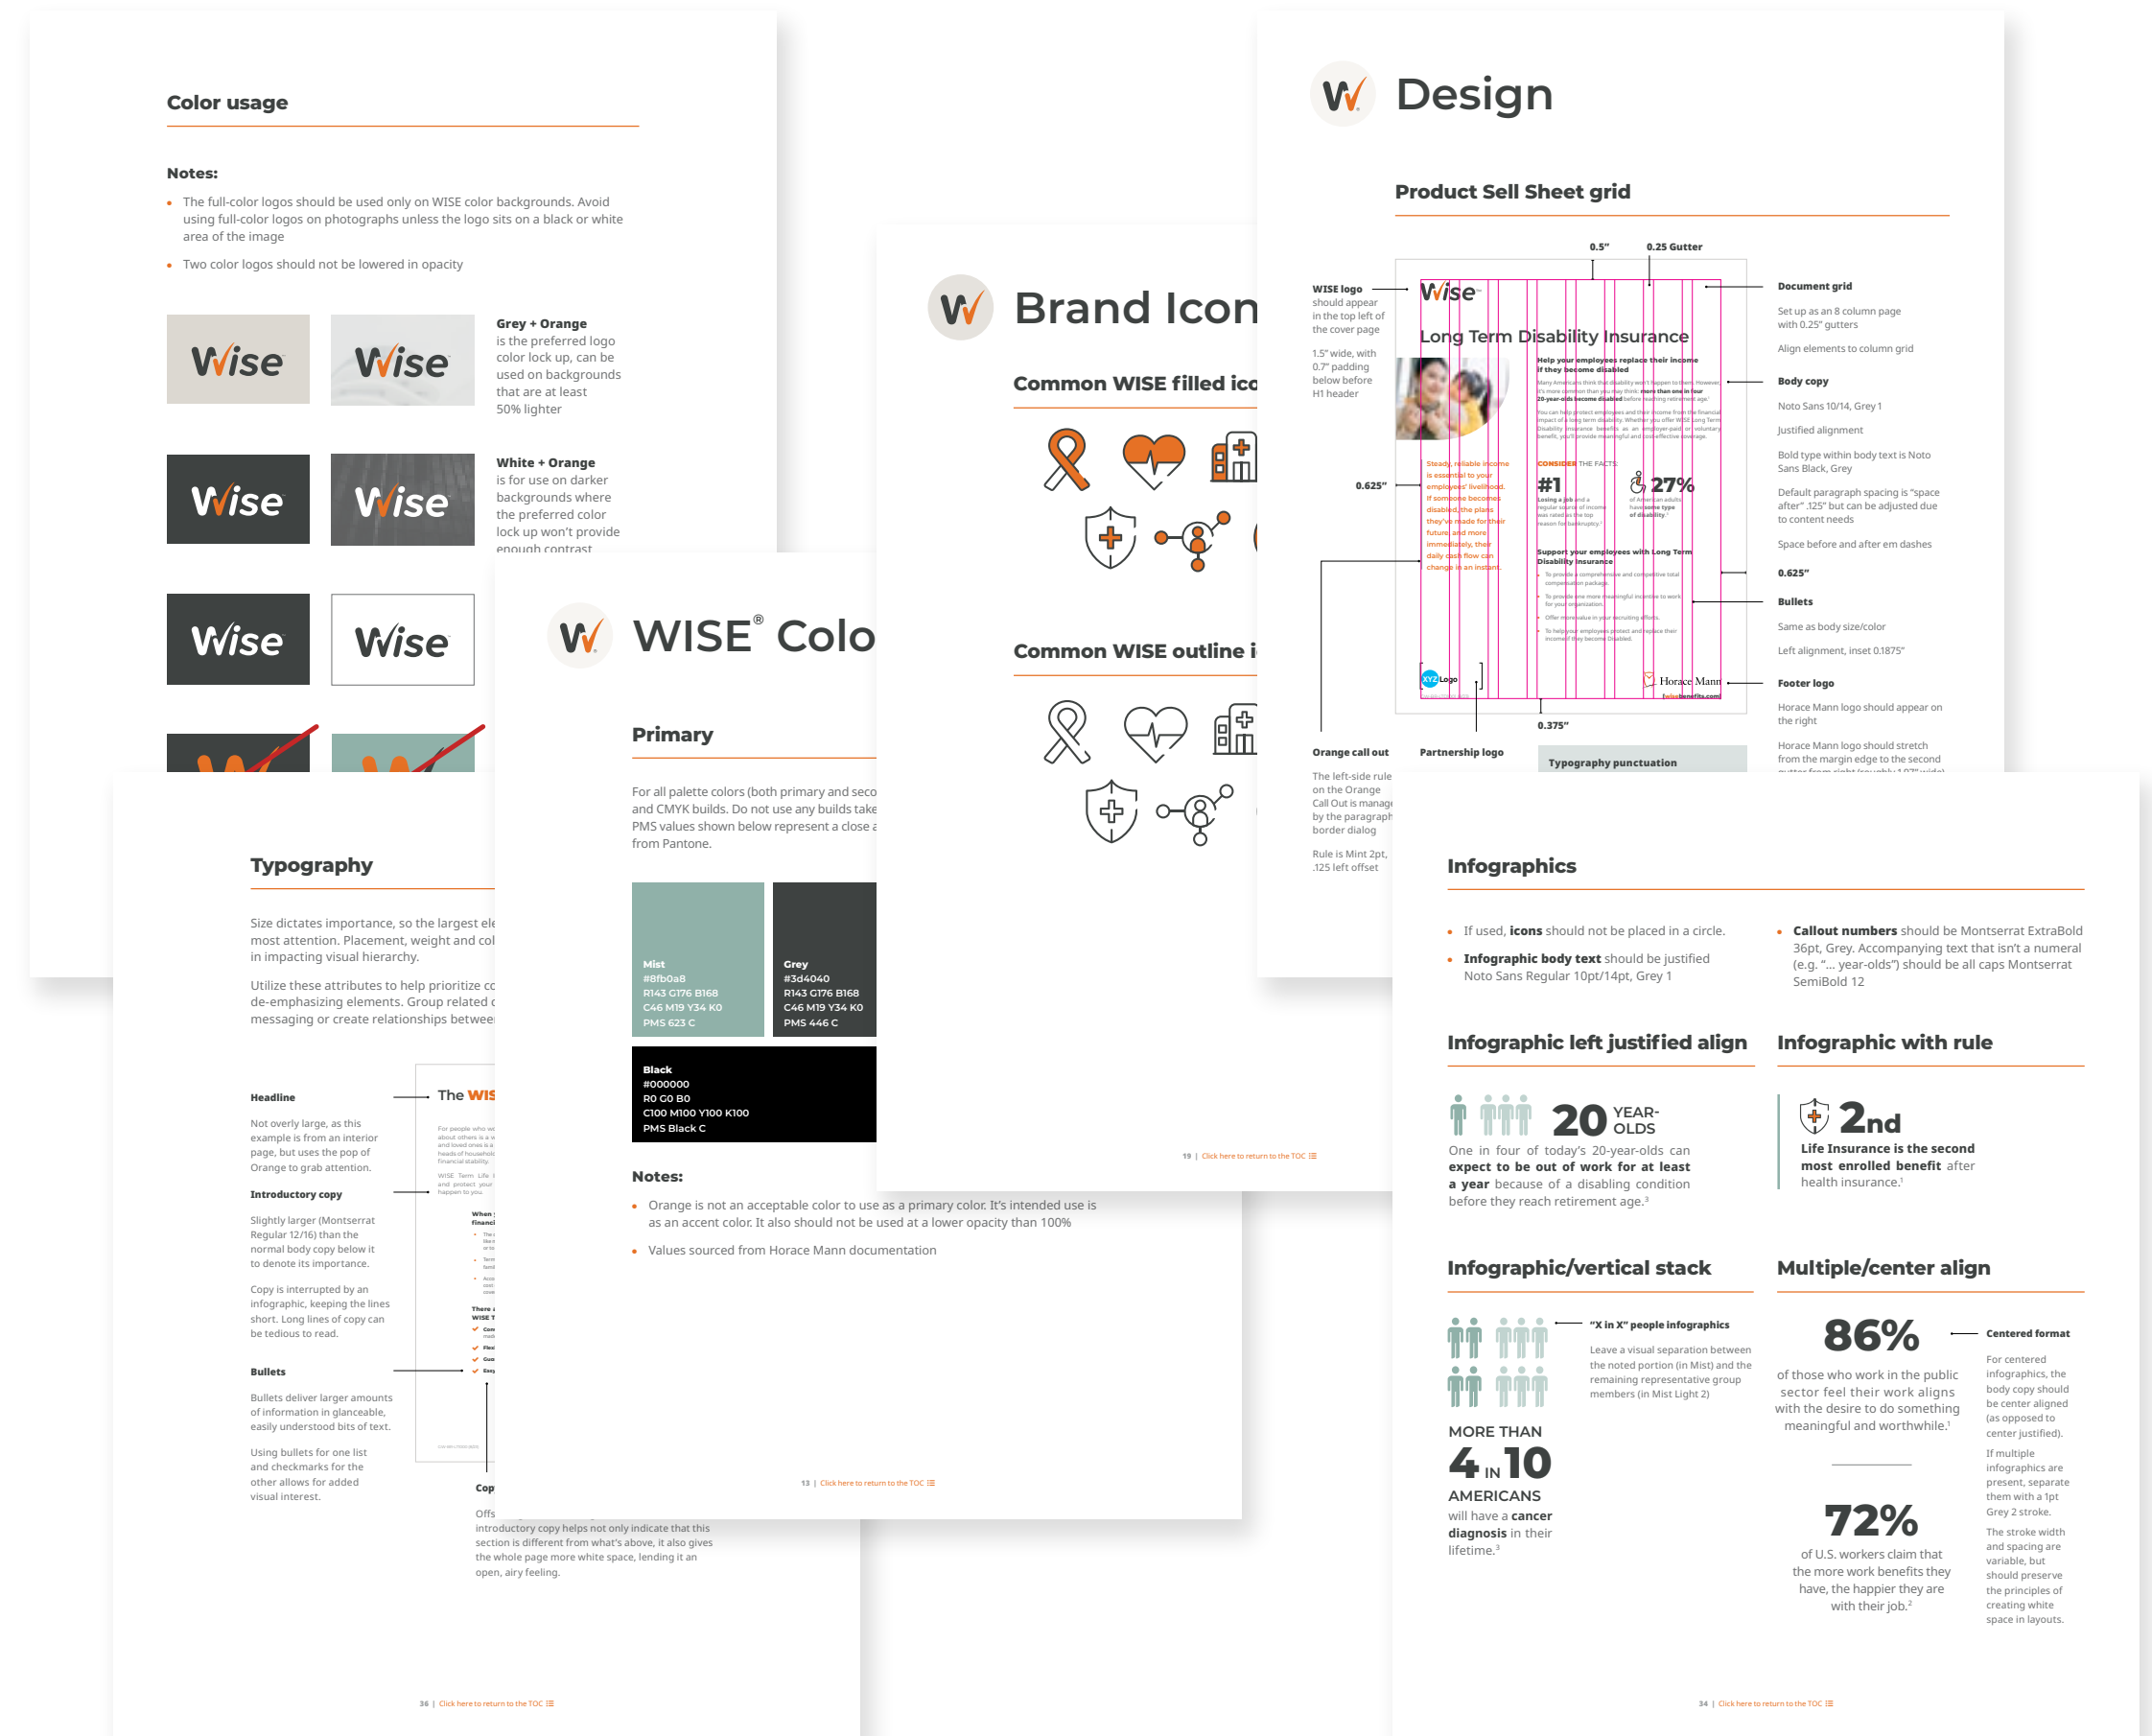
Color usage

Notes:

- The full-color logos should be used only on WISE color backgrounds. Avoid using full-color logos on photographs unless the logo sits on a black or white area of the image
- Two color logos should not be lowered in opacity

Wise Wise

Grey + Orange is the preferred logo color lock up, can be used on backgrounds that are at least 50% lighter

Wise Wise

White + Orange is for use on darker backgrounds where the preferred color lock up won't provide enough contrast

Wise Wise

Design

Product Sell Sheet grid

0.5" 0.25 Gutter

WISE logo should appear in the top left of the cover page

1.5" wide, with 0.7" padding below before H1 header

Wise

Long Term Disability Insurance

0.625"

#1 27%

Horace Mann

0.375"

Orange call out

The left-side rule on the Orange Call Out is managed by the paragraph border dialog

Rule is Mint 2pt, .125 left offset

Partnership logo

Typography punctuation

Document grid

Set up as an 8 column page with 0.25" gutters

Align elements to column grid

Body copy

Noto Sans 10/14, Grey 1

Justified alignment

Bold type within body text is Noto Sans Black, Grey

Default paragraph spacing is "space after" .125" but can be adjusted due to content needs

Space before and after em dashes

0.625"

Bullets

Same as body size/color

Left alignment, inset 0.1875"

Footer logo

Horace Mann logo should appear on the right

Horace Mann logo should stretch from the margin edge to the second

Brand Icon

Common WISE filled ico

Common WISE outline i

19 | Click here to return to the TOC

WISE® Colo

Primary

For all palette colors (both primary and seco and CMYK builds. Do not use any builds take PMS values shown below represent a close a from Pantone.

Mist
#8fb0a8
R143 G176 B168
C46 M19 Y34 K0
PMS 623 C

Grey
#3d4040
R143 G176 B168
C46 M19 Y34 K0
PMS 446 C

Black
#000000
R0 G0 B0
C100 M100 Y100 K100
PMS Black C

Notes:

- Orange is not an acceptable color to use as a primary color. It's intended use is as an accent color. It also should not be used at a lower opacity than 100%
- Values sourced from Horace Mann documentation

13 | Click here to return to the TOC

Typography

Size dictates importance, so the largest ele most attention. Placement, weight and col in impacting visual hierarchy.

Utilize these attributes to help prioritize co de-emphasizing elements. Group related c messaging or create relationships betwee

Headline

Not overly large, as this example is from an interior page, but uses the pop of Orange to grab attention.

Introductory copy

Slightly larger (Montserrat Regular 12/16) than the normal body copy below it to denote its importance.

Copy is interrupted by an infographic, keeping the lines short. Long lines of copy can be tedious to read.

Bullets

Bullets deliver larger amounts of information in glanceable, easily understood bits of text.

Using bullets for one list and checkmarks for the other allows for added visual interest.

The WIS

Cop

Offs introductory copy helps not only indicate that this section is different from what's above, it also gives the whole page more white space, lending it an open, airy feeling.

36 | Click here to return to the TOC

Infographics

- If used, icons should not be placed in a circle.
- Infographic body text should be justified Noto Sans Regular 10pt/14pt, Grey 1
- Callout numbers should be Montserrat ExtraBold 36pt, Grey. Accompanying text that isn't a numeral (e.g. "... year-olds") should be all caps Montserrat SemiBold 12

Infographic left justified align

20 YEAR-OLDS

One in four of today's 20-year-olds can expect to be out of work for at least a year because of a disabling condition before they reach retirement age.³

Infographic with rule

2nd

Life Insurance is the second most enrolled benefit after health insurance.¹

Infographic/vertical stack

"X in X" people infographics

Leave a visual separation between the noted portion (in Mist) and the remaining representative group members (in Mist Light 2)

MORE THAN
4 IN 10
AMERICANS
will have a cancer diagnosis in their lifetime.³

Multiple/center align

86%

of those who work in the public sector feel their work aligns with the desire to do something meaningful and worthwhile.¹

72%

of U.S. workers claim that the more work benefits they have, the happier they are with their job.²

Centered format

For centered infographics, the body copy should be center aligned (as opposed to center justified).

If multiple infographics are present, separate them with a 1pt Grey 2 stroke.

The stroke width and spacing are variable, but should preserve the principles of creating white space in layouts.

34 | Click here to return to the TOC